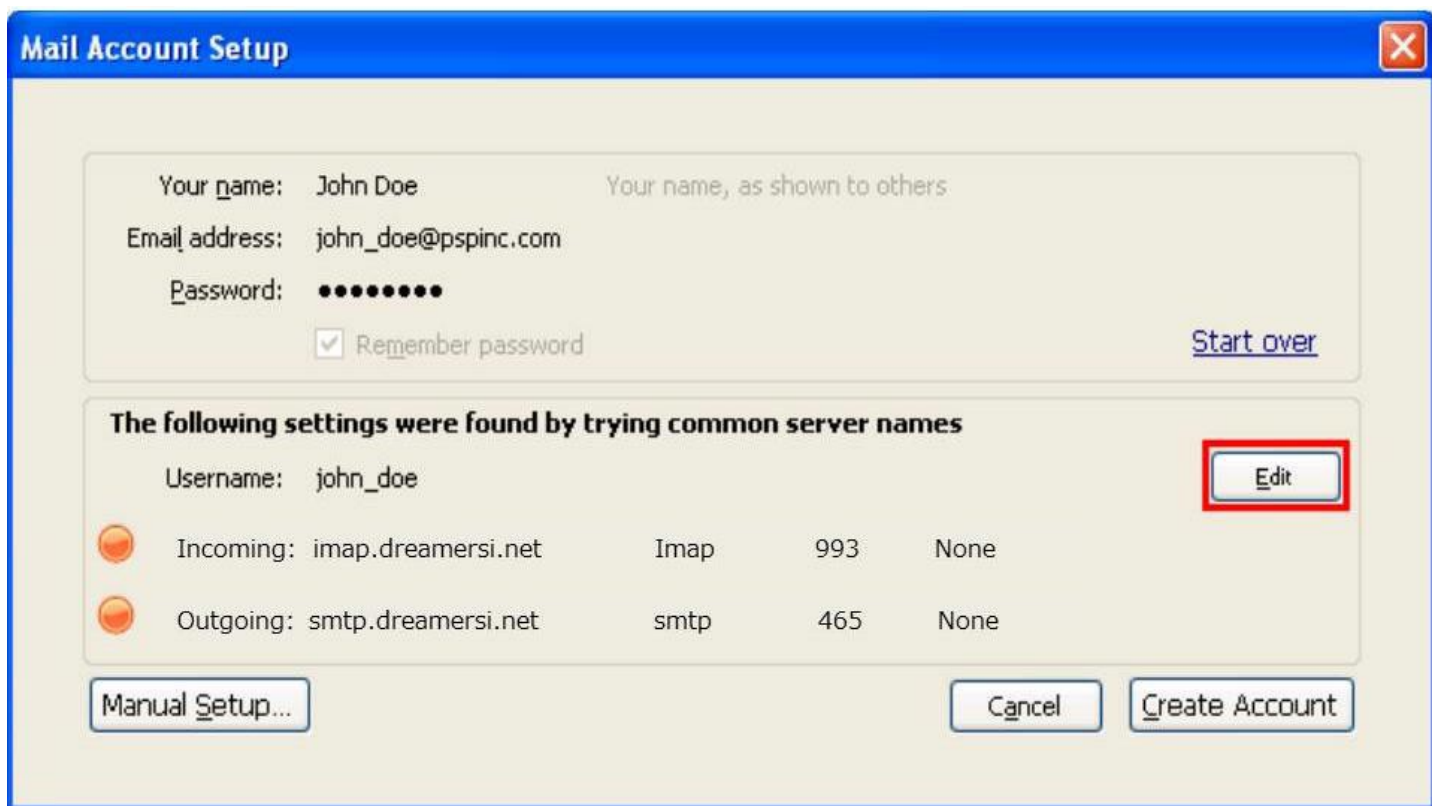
Mail Account Setup

Your name: John Doe Your name, as shown to others

Email address: john_doe@pspinc.com

Password: ••••••••

Remember password

Start over

The following settings were found by trying common server names

Username: john_doe

Edit

Incoming: imap.dreamersi.net Imap 993 None

Outgoing: smtp.dreamersi.net smtp 465 None

Manual Setup...

Cancel

Create Account